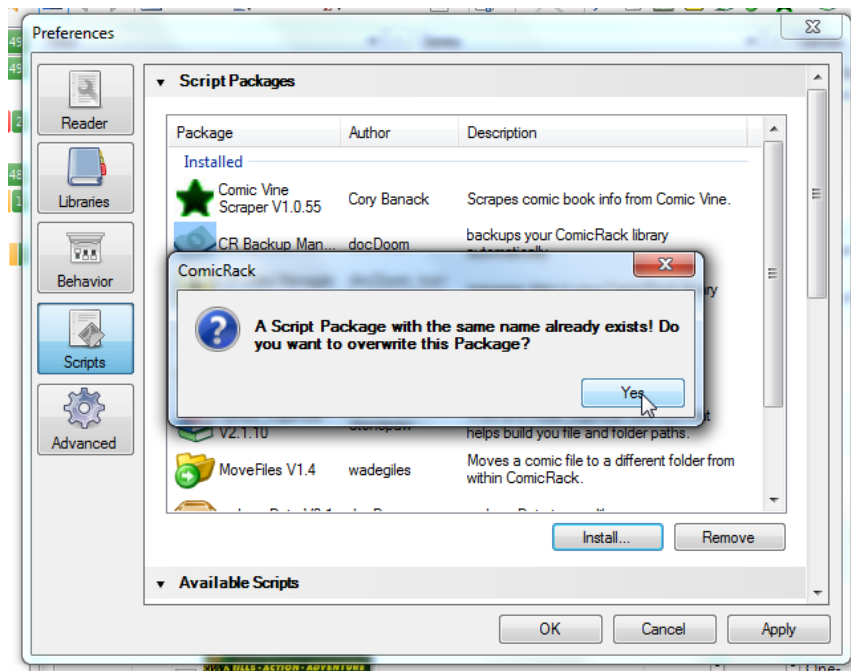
Preferences

Reader

Libraries

Behavior

Scripts

Advanced

Script Packages

| Package | Author | Description |
|---|---|---|
| Installed | | |
| Comic Vine Scraper V1.0.55 | Cory Banack | Scrapes comic book info from Comic Vine. |
| CR Backup Man... | docDoom | backups your ComicRack library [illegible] |
| V2.1.10 | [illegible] | helps build you file and folder paths. |
| MoveFiles V1.4 | wadegiles | Moves a comic file to a different folder from within ComicRack. |

ComicRack

A Script Package with the same name already exists! Do you want to overwrite this Package?

Yes

Install...

Remove

Available Scripts

OK

Cancel

Apply